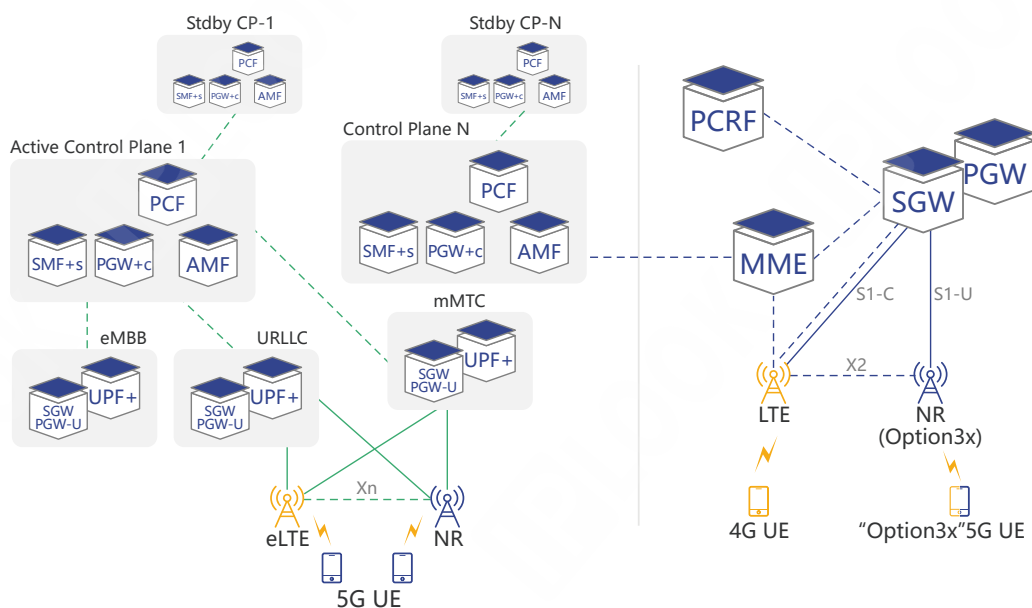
Stdby CP-1

PCF
SMF+s PGW+c AMF

Stdby CP-N

PCF
SMF+s PGW+c AMF

Active Control Plane 1

PCF
SMF+s PGW+c AMF

Control Plane N

PCF
SMF+s PGW+c AMF

eMBB

SGW PGW-U UPF+

URLLC

SGW PGW-U UPF+

mMTC

SGW PGW-U UPF+

Xn

eLTE NR

5G UE

PCRF

PGW

SGW

MME

S1-C S1-U

X2

LTE

NR (Option3x)

4G UE

“Option3x”5G UE